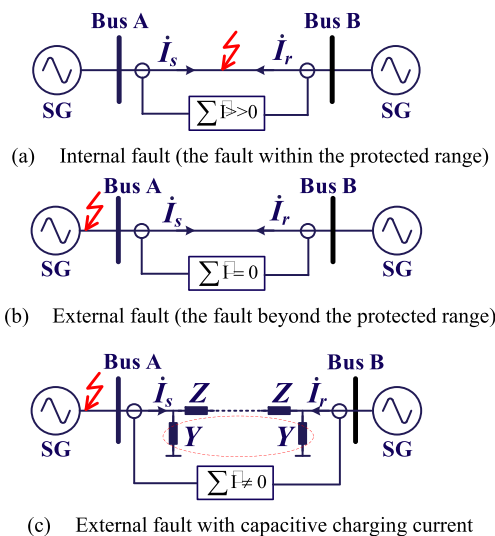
Bus A

Bus B

$\dot{I}_s$

$\dot{I}_r$

SG

SG

$\sum \dot{I} >> 0$

(a) Internal fault (the fault within the protected range)

Bus A

Bus B

$\dot{I}_s$

$\dot{I}_r$

SG

SG

$\sum \dot{I} = 0$

(b) External fault (the fault beyond the protected range)

Bus A

Bus B

$\dot{I}_s$

$Z$

$Z$

$\dot{I}_r$

$Y$

$Y$

SG

SG

$\sum \dot{I} \neq 0$

(c) External fault with capacitive charging current